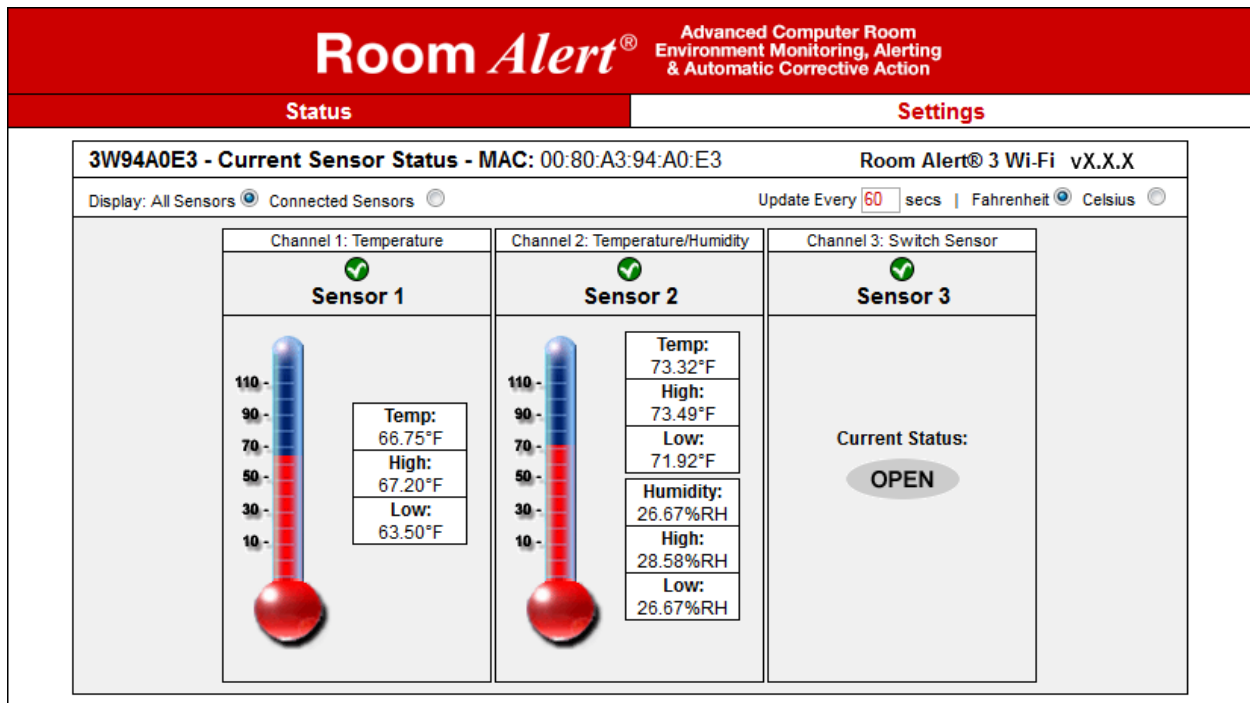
Room Alert®
Advanced Computer Room Environment Monitoring, Alerting & Automatic Corrective Action

Status
Settings

3W94A0E3 - Current Sensor Status - MAC: 00:80:A3:94:A0:E3
Room Alert® 3 Wi-Fi vX.X.X

Display: All Sensors Connected Sensors
Update Every 60 secs | Fahrenheit Celsius

Channel 1: Temperature
Sensor 1
110 -
90 -
70 -
50 -
30 -
10 -
Temp:
66.75°F
High:
67.20°F
Low:
63.50°F

Channel 2: Temperature/Humidity
Sensor 2
110 -
90 -
70 -
50 -
30 -
10 -
Temp:
73.32°F
High:
73.49°F
Low:
71.92°F
Humidity:
26.67%RH
High:
28.58%RH
Low:
26.67%RH

Channel 3: Switch Sensor
Sensor 3
Current Status:
OPEN